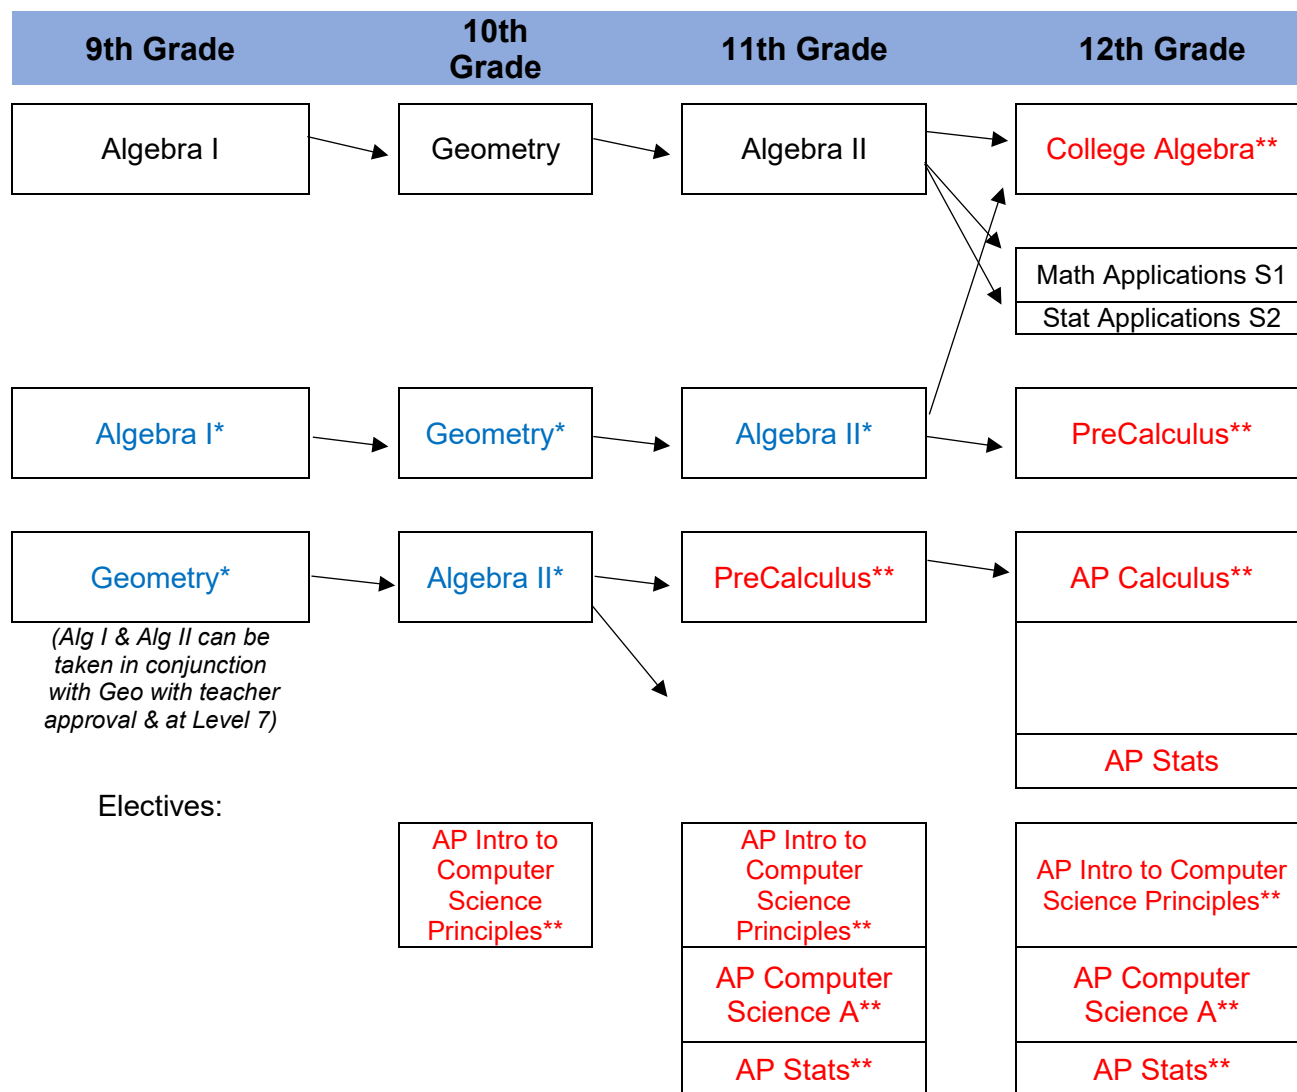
| 9th Grade | 10th Grade | 11th Grade | 12th Grade |
|---|---|---|---|
| Algebra I | Geometry | Algebra II | College Algebra** |
| | | | Math Applications S1 |
| | | | Stat Applications S2 |
| Algebra I* | Geometry* | Algebra II* | PreCalculus** |
| Geometry* | Algebra II* | PreCalculus** | AP Calculus** |
| | | | AP Stats |

(Alg I & Alg II can be taken in conjunction with Geo with teacher approval & at Level 7)

Electives:

| | 10th Grade | 11th Grade | 12th Grade |
|---|---|---|---|
| | AP Intro to Computer Science Principles** | AP Intro to Computer Science Principles** | AP Intro to Computer Science Principles** |
| | | AP Computer Science A** | AP Computer Science A** |
| | | AP Stats** | AP Stats** |